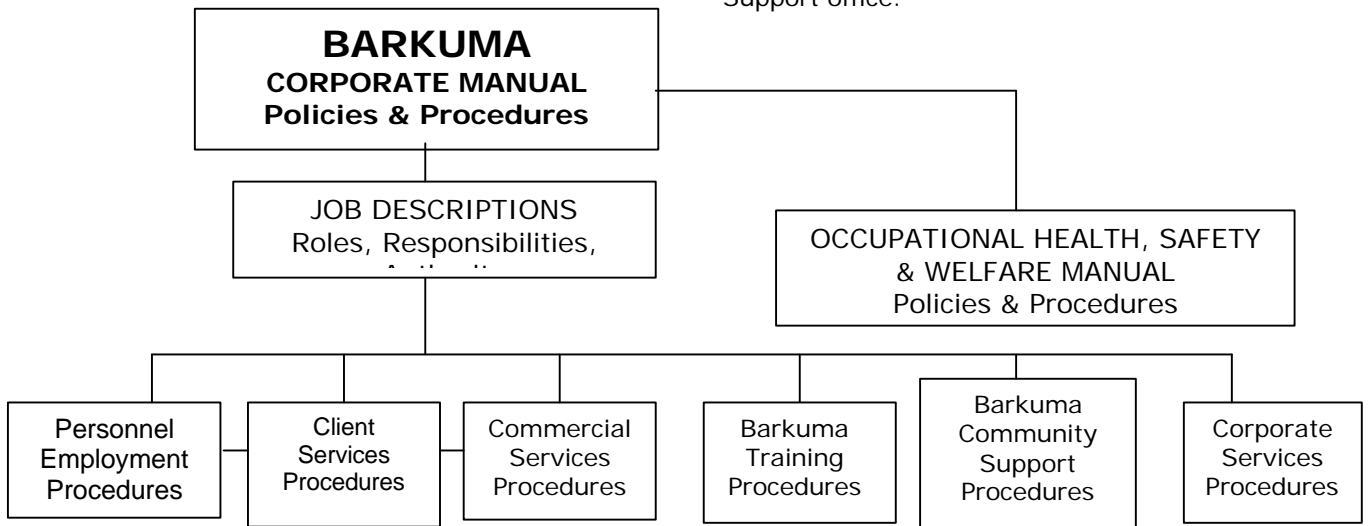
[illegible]

BARKUMA
CORPORATE MANUAL
Policies & Procedures

JOB DESCRIPTIONS
Roles, Responsibilities, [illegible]

OCCUPATIONAL HEALTH, SAFETY & WELFARE MANUAL
Policies & Procedures

Personnel Employment Procedures

Client Services Procedures

Commercial Services Procedures

Barkuma Training Procedures

Barkuma Community Support Procedures

Corporate Services Procedures